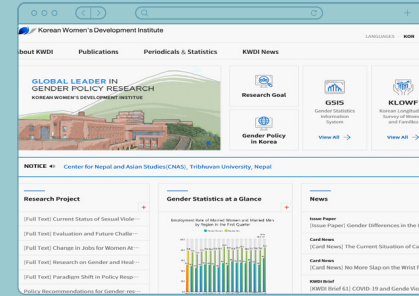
Korean Women's Development Institute

LANGUAGES KOR

bout KWDI Publications Periodicals & Statistics KWDI News

GLOBAL LEADER IN GENDER POLICY RESEARCH
KOREAN WOMEN'S DEVELOPMENT INSTITUTE

Research Goal

Gender Policy in Korea

GSIS
Gender Statistics Information System
View All

KLOWF
Korean Longitudinal Survey of Women and Families
View All

NOTICE Center for Nepal and Asian Studies(CNAS), Tribhuvan University, Nepal

Research Project
[Full Text] Current Status of Sexual Viole
[Full Text] Evaluation and Future Challe
[Full Text] Change in Jobs for Women At
[Full Text] Research on Gender and Heal
[Full Text] Paradigm Shift in Policy Resp
Policy Recommendations for Gender-m

Gender Statistics at a Glance
Employment Rate of Married Women and Married Men by Region in the First Quarter

News
Issue Paper
[Issue Paper] Gender Differences in the
Card News
[Card News] The Current Situation of Ca
Card News
[Card News] No More Slap on the Wrist f
KWDI Brief
[KWDI Brief 61] COVID-19 and Gende Viol